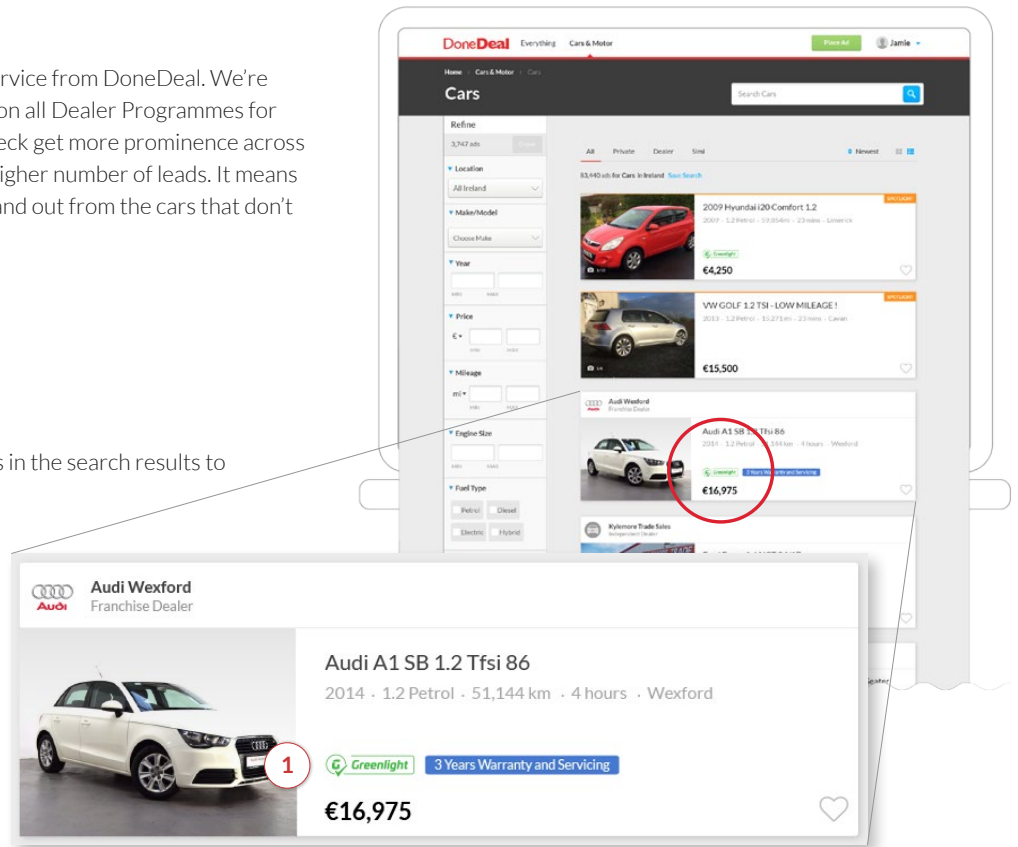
rvice from DoneDeal. We're on all Dealer Programmes for eck get more prominence across igher number of leads. It means and out from the cars that don't

s in the search results to

DoneDeal Everything Cars & Motor Place Ad Jamie

Home › Cars & Motor › Cars

Cars

Search Cars

Refine

3,747 ads

▾ Location

All Ireland

▾ Make/Model

Choose Make

▾ Year

▾ Price

€

▾ Mileage

mi

▾ Engine Size

▾ Fuel Type

Petrol Diesel Electric Hybrid

All Private Dealer Simi

Newest

83,440 ads for Cars in Ireland Save Search

2009 Hyundai i20 Comfort 1.2

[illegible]

Greenlight

€4,250

VW GOLF 1.2 TSI - LOW MILEAGE !

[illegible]

€15,500

Audi Wexford
Franchise Dealer

Audi A1 SB 1.2 Tfsi 86

2014 · 1.2 Petrol · 51,144 km · 4 hours · Wexford

Greenlight 3 Years Warranty and Servicing

€16,975

Kylemore Trade Sales
Independent Dealer

Audi Wexford
Franchise Dealer

Audi A1 SB 1.2 Tfsi 86

2014 · 1.2 Petrol · 51,144 km · 4 hours · Wexford

1

Greenlight 3 Years Warranty and Servicing

€16,975